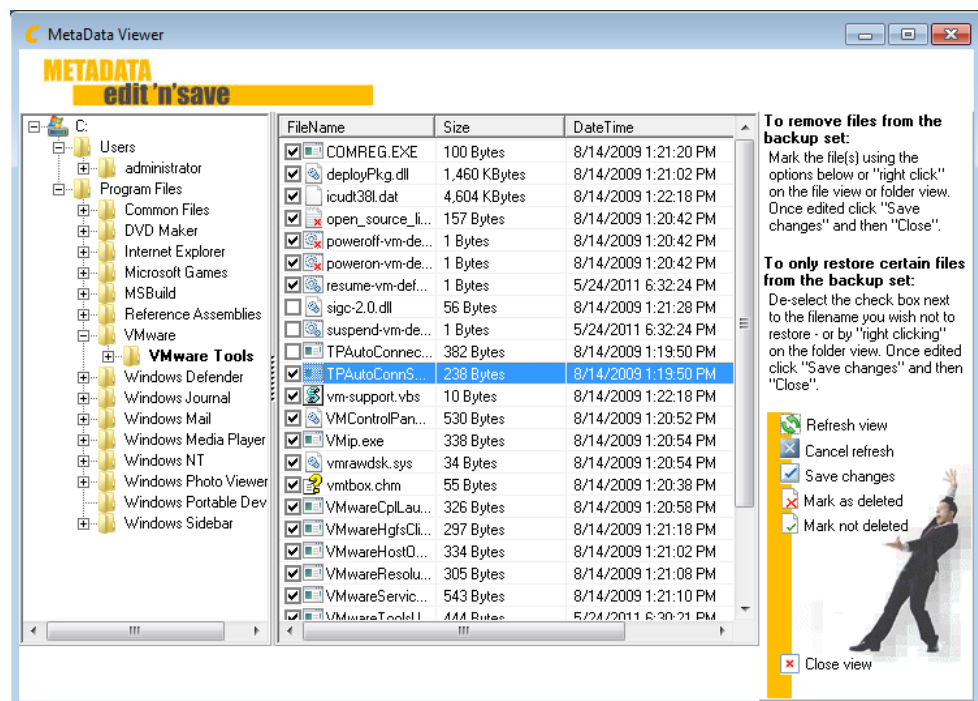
MetaData Viewer

METADATA
edit 'n'save

C:
Users
administrator
Program Files
Common Files
DVD Maker
Internet Explorer
Microsoft Games
MSBuild
Reference Assemblies
VMware
VMware Tools
Windows Defender
Windows Journal
Windows Mail
Windows Media Player
Windows NT
Windows Photo Viewer
Windows Portable Dev
Windows Sidebar

| FileName | Size | DateTime |
|---|---|---|
| COMREG.EXE | 100 Bytes | 8/14/2009 1:21:20 PM |
| deployPkg.dll | 1,460 KBytes | 8/14/2009 1:21:02 PM |
| icudt38l.dat | 4,604 KBytes | 8/14/2009 1:22:18 PM |
| open_source_li... | 157 Bytes | 8/14/2009 1:20:42 PM |
| poweroff-vm-de... | 1 Bytes | 8/14/2009 1:20:42 PM |
| poweron-vm-de... | 1 Bytes | 8/14/2009 1:20:42 PM |
| resume-vm-def... | 1 Bytes | 5/24/2011 6:32:24 PM |
| sigc-2.0.dll | 56 Bytes | 8/14/2009 1:21:28 PM |
| suspend-vm-de... | 1 Bytes | 5/24/2011 6:32:24 PM |
| TPAutoConnec... | 382 Bytes | 8/14/2009 1:19:50 PM |
| TPAutoConnS... | 238 Bytes | 8/14/2009 1:19:50 PM |
| vm-support.vbs | 10 Bytes | 8/14/2009 1:22:18 PM |
| VMControlPan... | 530 Bytes | 8/14/2009 1:20:52 PM |
| VMip.exe | 338 Bytes | 8/14/2009 1:20:54 PM |
| vmrawdsk.sys | 34 Bytes | 8/14/2009 1:20:54 PM |
| vmtbox.chm | 55 Bytes | 8/14/2009 1:20:38 PM |
| VMwareCplLau... | 326 Bytes | 8/14/2009 1:20:58 PM |
| VMwareHgfsCli... | 297 Bytes | 8/14/2009 1:21:18 PM |
| VMwareHostO... | 334 Bytes | 8/14/2009 1:21:02 PM |
| VMwareResolu... | 305 Bytes | 8/14/2009 1:21:08 PM |
| VMwareServic... | 543 Bytes | 8/14/2009 1:21:10 PM |
| VMwareToolsU... | 444 Bytes | 5/24/2011 6:30:21 PM |

To remove files from the backup set:
Mark the file(s) using the options below or "right click" on the file view or folder view. Once edited click "Save changes" and then "Close".

To only restore certain files from the backup set:
De-select the check box next to the filename you wish not to restore - or by "right clicking" on the folder view. Once edited click "Save changes" and then "Close".

Refresh view
Cancel refresh
Save changes
Mark as deleted
Mark not deleted

Close view